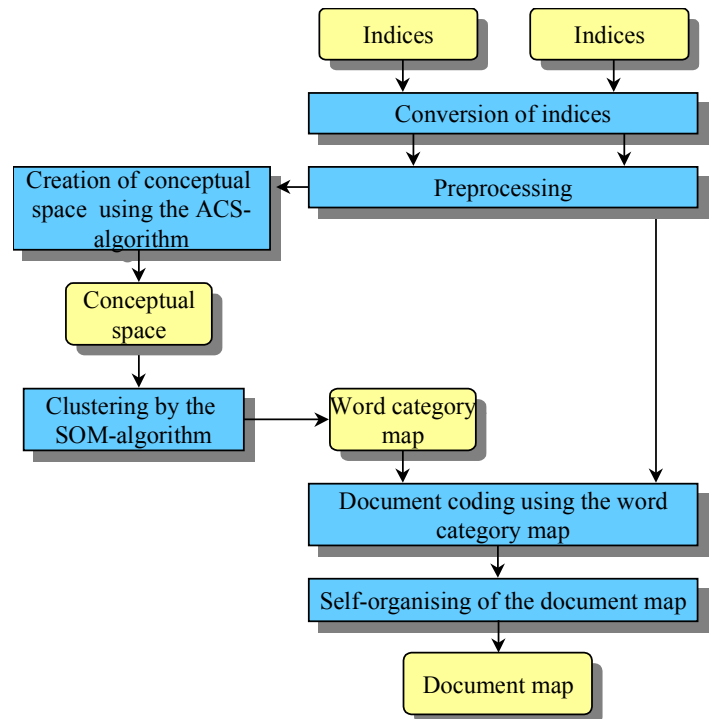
Indices

Indices

Conversion of indices

Creation of conceptual space using the ACS-algorithm

Preprocessing

Conceptual space

Clustering by the SOM-algorithm

Word category map

Document coding using the word category map

Self-organising of the document map

Document map